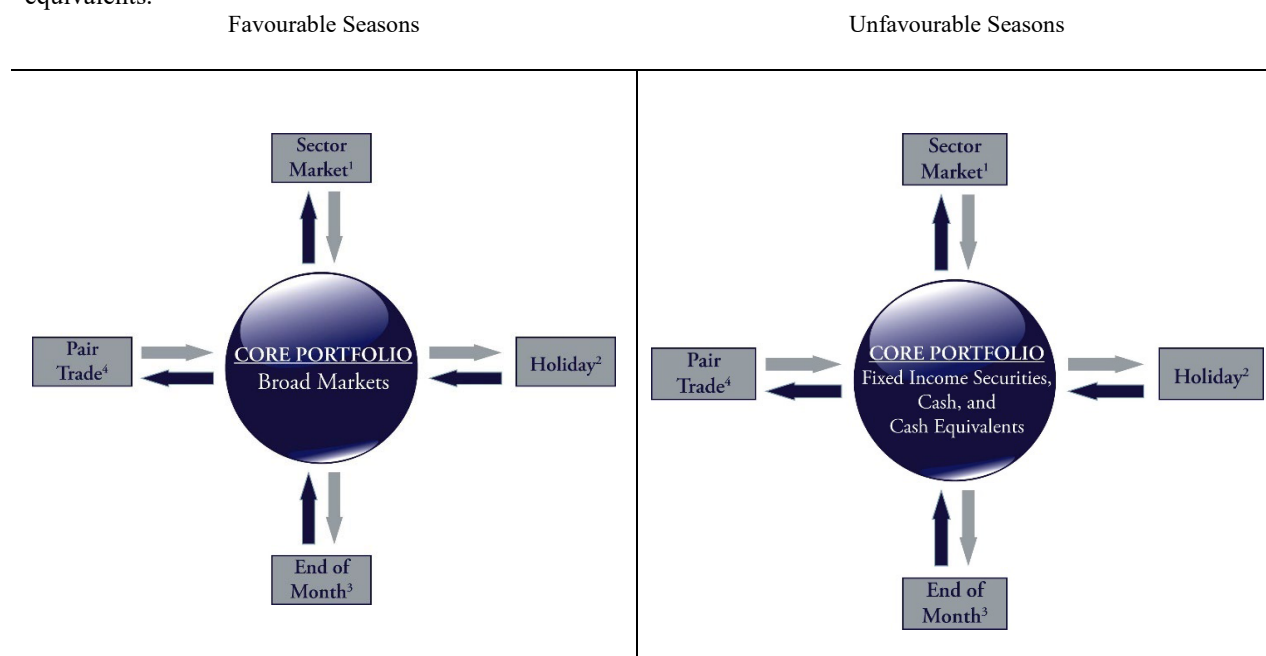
equivalents.

Favourable Seasons

Unfavourable Seasons

Sector Market$^1$

Pair Trade$^4$

CORE PORTFOLIO
Broad Markets

Holiday$^2$

End of Month$^3$

Sector Market$^1$

Pair Trade$^4$

CORE PORTFOLIO
Fixed Income Securities, Cash, and Cash Equivalents

Holiday$^2$

End of Month$^3$